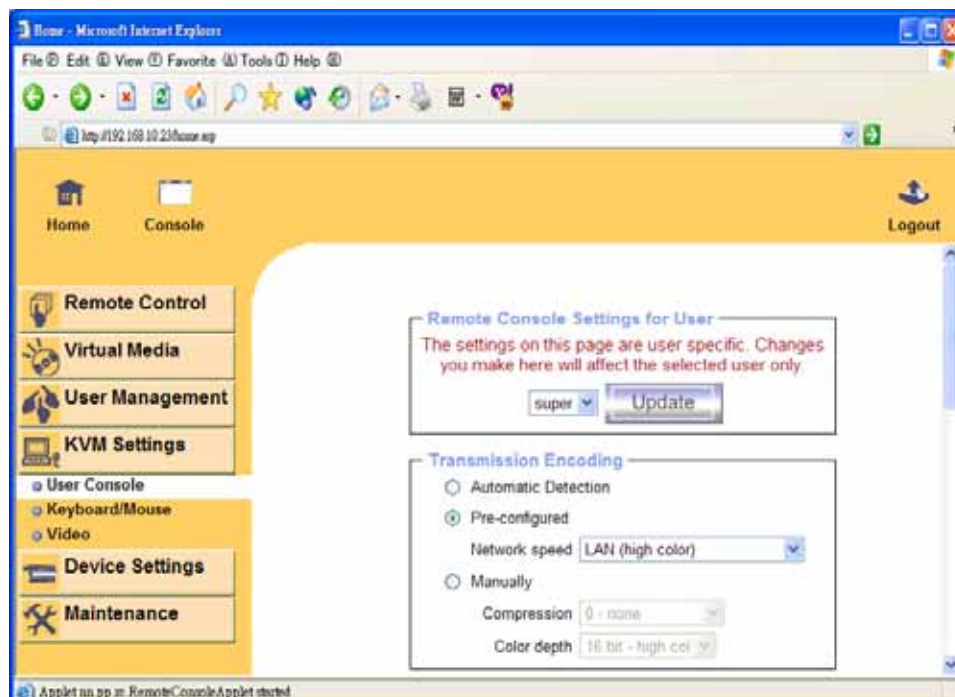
Home - Microsoft Internet Explorer

File (F) Edit (E) View (V) Favorite (A) Tools (T) Help (H)

http://192.168.10.23/home.asp

Home Console

Logout

Remote Control
Virtual Media
User Management
KVM Settings
User Console
Keyboard/Mouse
Video
Device Settings
Maintenance

Remote Console Settings for User

The settings on this page are user specific. Changes you make here will affect the selected user only.

super Update

Transmission Encoding

Automatic Detection

Pre-configured

Network speed LAN (high color)

Manually

Compression 0 - none

Color depth 16 bit - high col

Applet un.pp.rr.RemoteConsoleApplet started